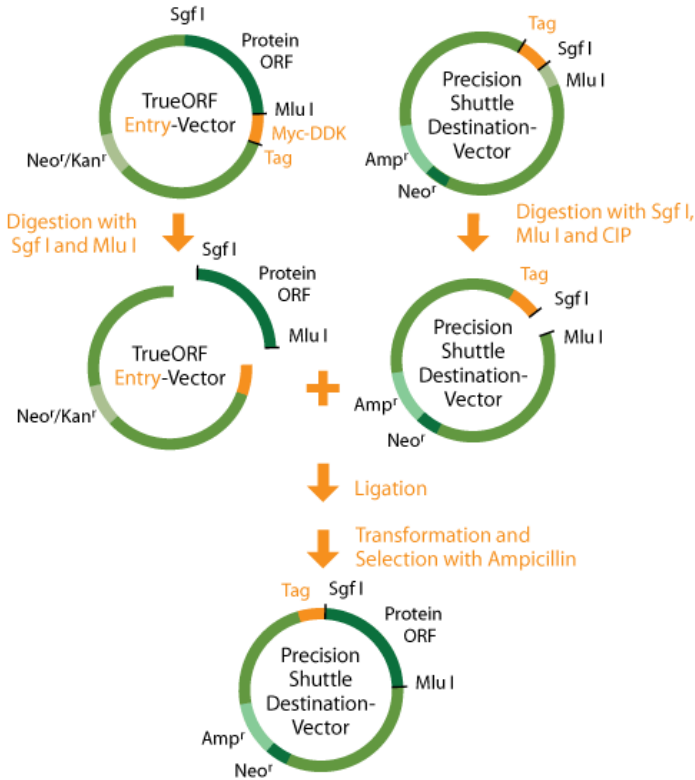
Sgf I
Protein ORF
TrueORF Entry-Vector
Mlu I
Myc-DDK Tag
Neo$^r$/Kan$^r$

Tag
Sgf I
Mlu I
Precision Shuttle Destination-Vector
Amp$^r$
Neo$^r$

Digestion with Sgf I and Mlu I

Digestion with Sgf I, Mlu I and CIP

Sgf I
Protein ORF
Mlu I
TrueORF Entry-Vector
Neo$^r$/Kan$^r$

Tag
Sgf I
Mlu I
Precision Shuttle Destination-Vector
Amp$^r$
Neo$^r$

Ligation

Transformation and Selection with Ampicillin

Tag
Sgf I
Protein ORF
Precision Shuttle Destination-Vector
Mlu I
Amp$^r$
Neo$^r$